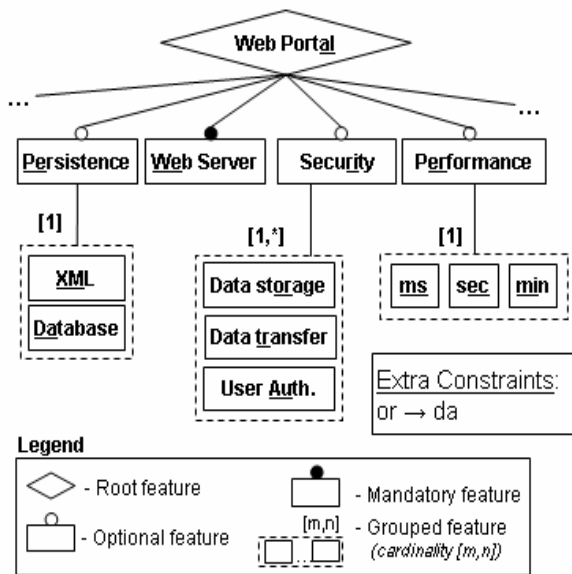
Web Portal

...

...

Persistence

Web Server

Security

Performance

[1]

XML

Database

[1,*]

Data storage

Data transfer

User Auth.

[1]

ms

sec

min

Extra Constraints:
or → da

Legend

- Root feature

- Optional feature

- Mandatory feature

[m,n]

- Grouped feature (cardinality [m,n])